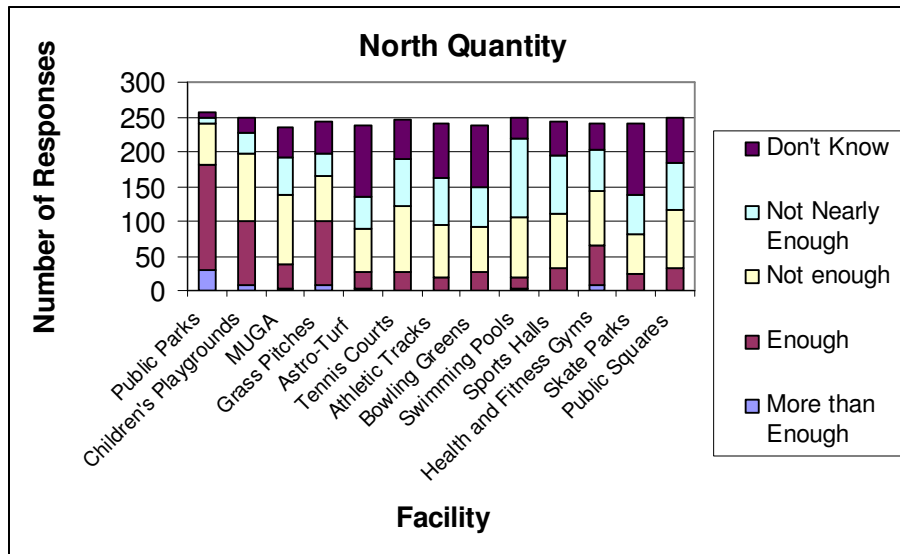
North Quantity

Number of Responses

300
250
200
150
100
50
0

Public Parks
Children's Playgrounds
MUGA
Grass Pitches
Astro-Turf
Tennis Courts
Athletic Tracks
Bowling Greens
Swimming Pools
Sports Halls
Health and Fitness Gyms
Skate Parks
Public Squares

Facility

Don't Know
Not Nearly Enough
Not enough
Enough
More than Enough